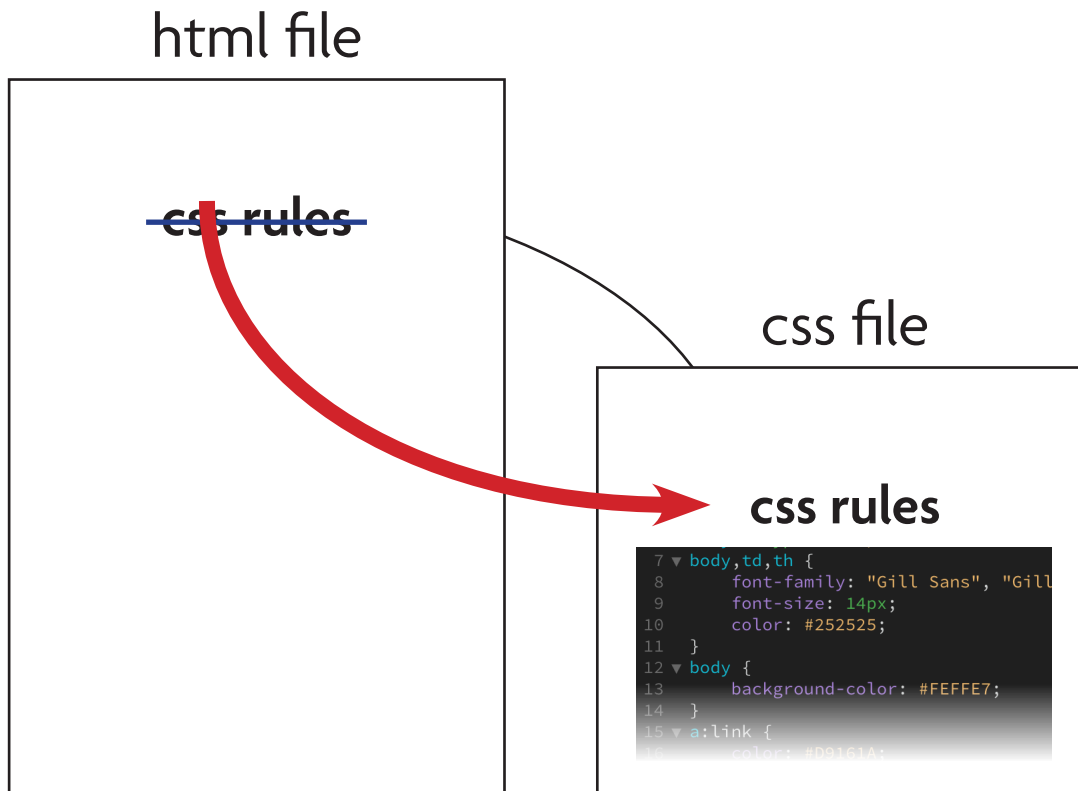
html file

~~css rules~~

css file

css rules

7 ▼ body,td,th {
8 font-family: "Gill Sans", "Gill
9 font-size: 14px;
10 color: #252525;
11 }
12 ▼ body {
13 background-color: #FEFFE7;
14 }
15 ▼ a:link {
16 color: #D9161A;